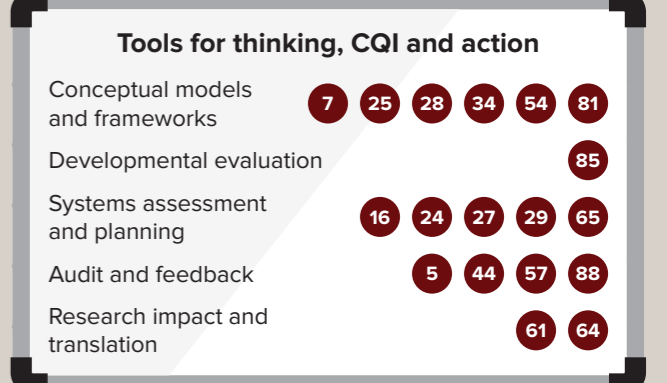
Tools for thinking, CQI and action

| | |
|---|---|
| Conceptual models and frameworks | 7 25 28 34 54 81 |
| Developmental evaluation | 85 |
| Systems assessment and planning | 16 24 27 29 65 |
| Audit and feedback | 5 44 57 88 |
| Research impact and translation | 61 64 |